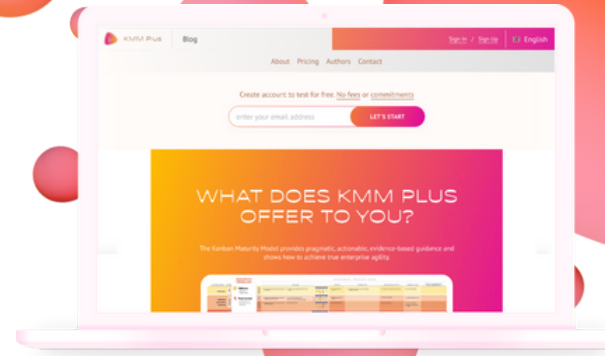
KMM Plus
Blog
Sign In / Sign Up
English

About Pricing Authors Contact

Create account to test for free. No fees or commitments

enter your email address
LET'S START

WHAT DOES KMM PLUS OFFER TO YOU?

The Kanban Maturity Model provides pragmatic, actionable, evidence-based guidance and shows how to achieve true enterprise agility.